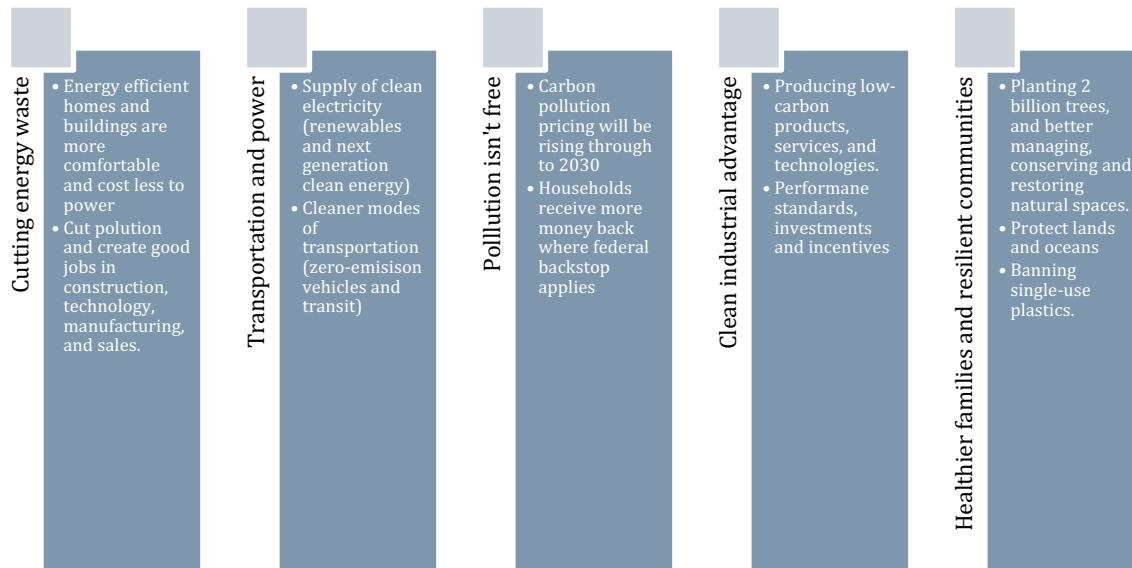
Cutting energy waste

• Energy efficient homes and buildings are more comfortable and cost less to power
• Cut polution and create good jobs in construction, technology, manufacturing, and sales.

Transportation and power

• Supply of clean electricity (renewables and next generation clean energy)
• Cleaner modes of transportation (zero-emisison vehicles and transit)

Pollution isn't free

• Carbon pollution pricing will be rising through to 2030
• Households receive more money back where federal backstop applies

Clean industrial advantage

• Producing low-carbon products, services, and technologies.
• Performane standards, investments and incentives

Healthier families and resilient communities

• Planting 2 billion trees, and better managing, conserving and restoring natural spaces.
• Protect lands and oceans
• Banning single-use plastics.